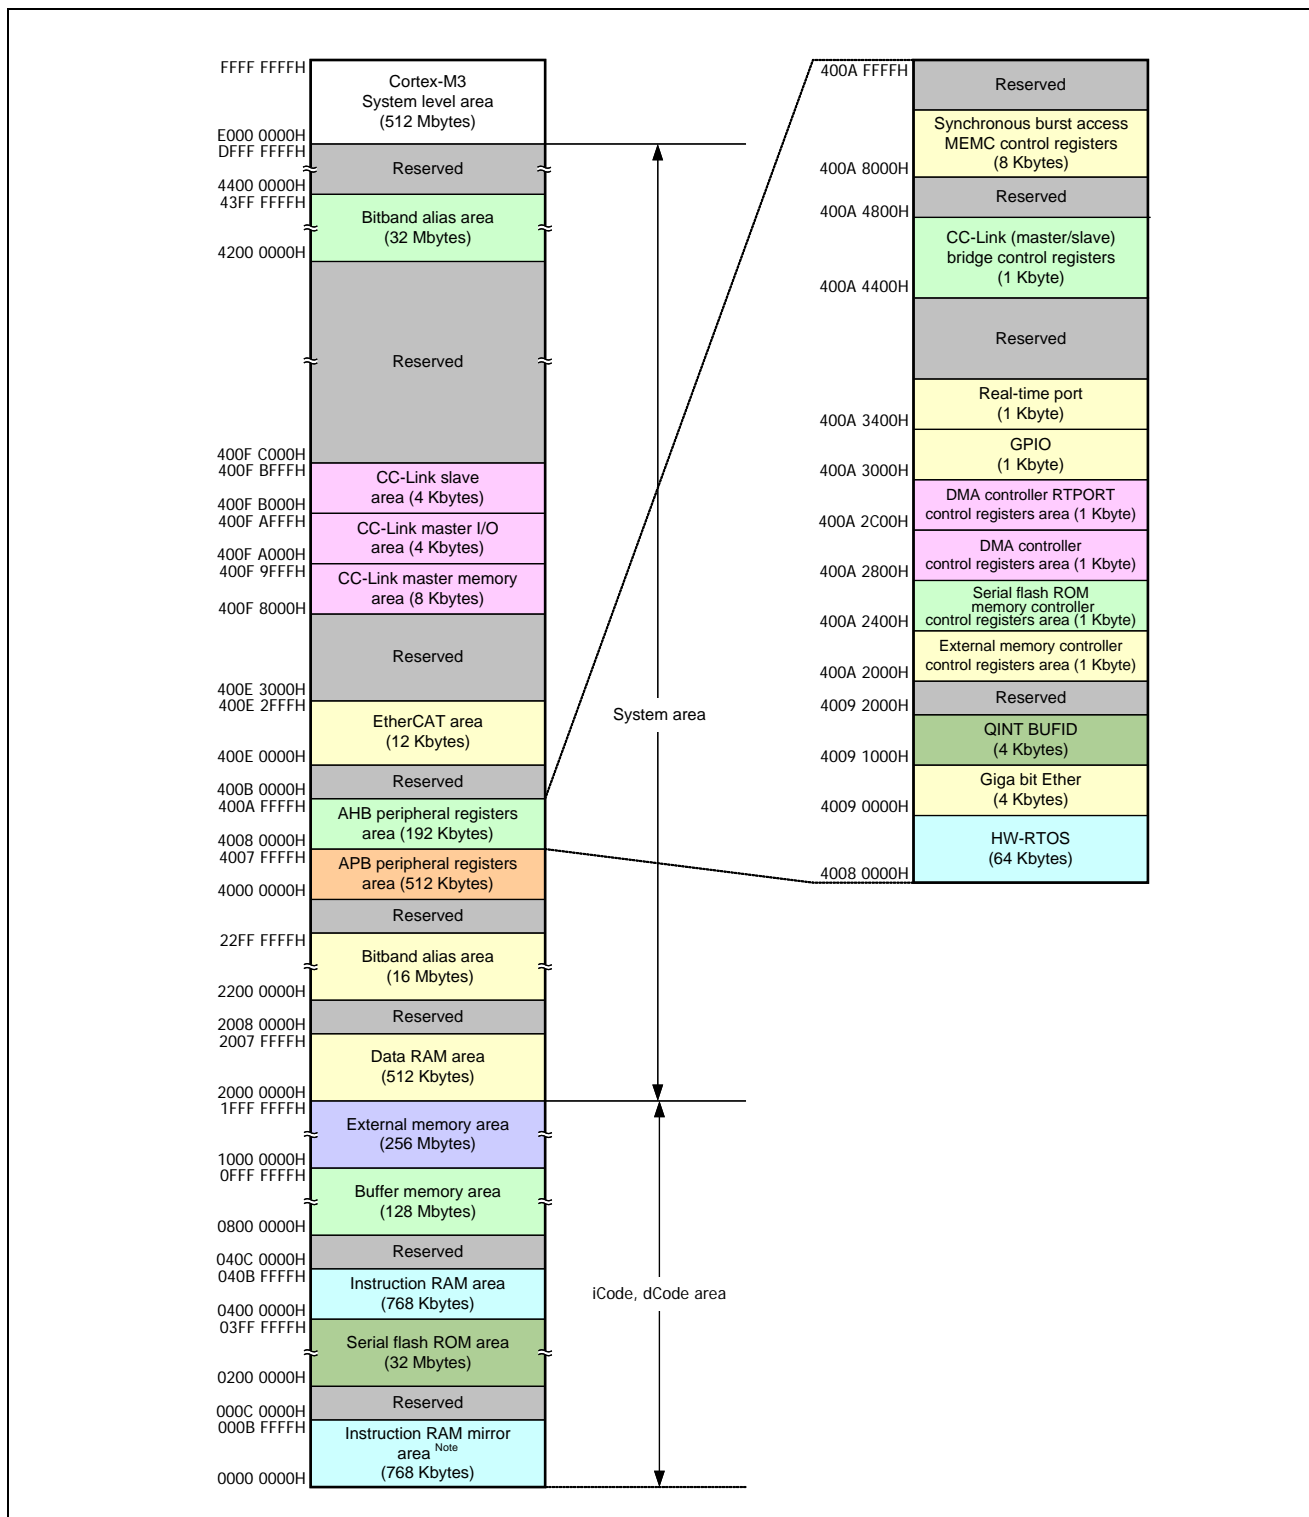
FFFF FFFFH
Cortex-M3
System level area
(512 Mbytes)
E000 0000H
DFFF FFFFH
Reserved
4400 0000H
43FF FFFFH
Bitband alias area
(32 Mbytes)
4200 0000H
Reserved
400F C000H
400F BFFFH
CC-Link slave area (4 Kbytes)
400F B000H
400F AFFFH
CC-Link master I/O area (4 Kbytes)
400F A000H
400F 9FFFH
CC-Link master memory area (8 Kbytes)
400F 8000H
Reserved
400E 3000H
400E 2FFFH
EtherCAT area
(12 Kbytes)
400E 0000H
Reserved
400B 0000H
400A FFFFH
AHB peripheral registers area (192 Kbytes)
4008 0000H
4007 FFFFH
APB peripheral registers area (512 Kbytes)
4000 0000H
Reserved
22FF FFFFH
Bitband alias area
(16 Mbytes)
2200 0000H
2008 0000H
Reserved
2007 FFFFH
Data RAM area
(512 Kbytes)
2000 0000H
1FFF FFFFH
External memory area
(256 Mbytes)
1000 0000H
0FFF FFFFH
Buffer memory area
(128 Mbytes)
0800 0000H
040C 0000H
Reserved
040B FFFFH
Instruction RAM area
(768 Kbytes)
0400 0000H
03FF FFFFH
Serial flash ROM area
(32 Mbytes)
0200 0000H
Reserved
000C 0000H
000B FFFFH
Instruction RAM mirror area Note
(768 Kbytes)
0000 0000H

System area

iCode, dCode area

400A FFFFH
Reserved
Synchronous burst access MEMC control registers
(8 Kbytes)
400A 8000H
Reserved
400A 4800H
CC-Link (master/slave) bridge control registers
(1 Kbyte)
400A 4400H
Reserved
Real-time port
(1 Kbyte)
400A 3400H
GPIO
(1 Kbyte)
400A 3000H
DMA controller RTPORT control registers area (1 Kbyte)
400A 2C00H
DMA controller control registers area (1 Kbyte)
400A 2800H
Serial flash ROM memory controller control registers area (1 Kbyte)
400A 2400H
External memory controller control registers area (1 Kbyte)
400A 2000H
Reserved
4009 2000H
QINT BUFID
(4 Kbytes)
4009 1000H
Giga bit Ether
(4 Kbytes)
4009 0000H
HW-RTOS
(64 Kbytes)
4008 0000H